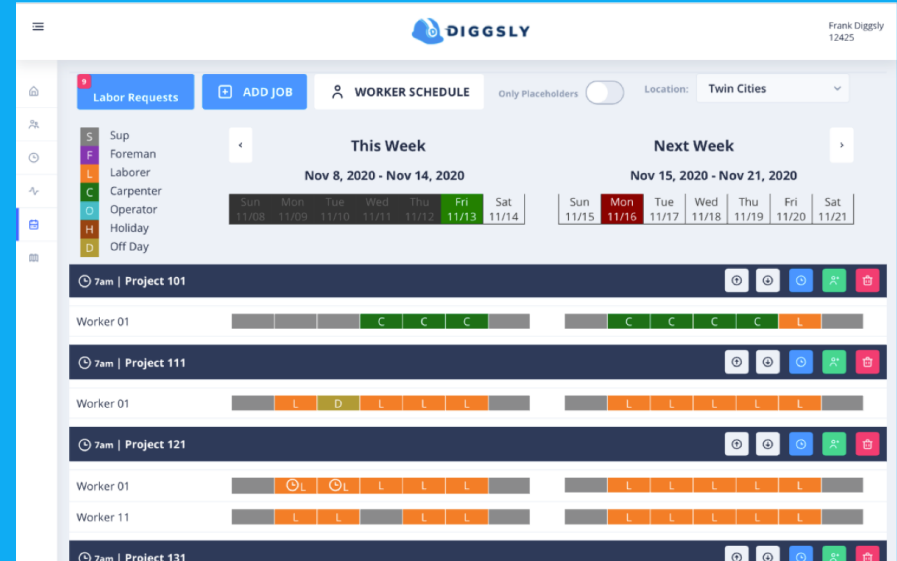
DIGGSLY

Frank Diggsly
12425

9
Labor Requests

ADD JOB

WORKER SCHEDULE

Only Placeholders

Location: Twin Cities

S Sup
F Foreman
L Laborer
C Carpenter
O Operator
H Holiday
D Off Day

This Week
Nov 8, 2020 - Nov 14, 2020

| Sun | Mon | Tue | Wed | Thu | Fri | Sat |
|---|---|---|---|---|---|---|
| 11/08 | 11/09 | 11/10 | 11/11 | 11/12 | 11/13 | 11/14 |

Next Week
Nov 15, 2020 - Nov 21, 2020

| Sun | Mon | Tue | Wed | Thu | Fri | Sat |
|---|---|---|---|---|---|---|
| 11/15 | 11/16 | 11/17 | 11/18 | 11/19 | 11/20 | 11/21 |

7am | Project 101

Worker 01 C C C C C C C L

7am | Project 111

Worker 01 L D L L L L L L L L

7am | Project 121

Worker 01 L L L L L L L L L L

Worker 11 L L L L L L L L L

7am | Project 131